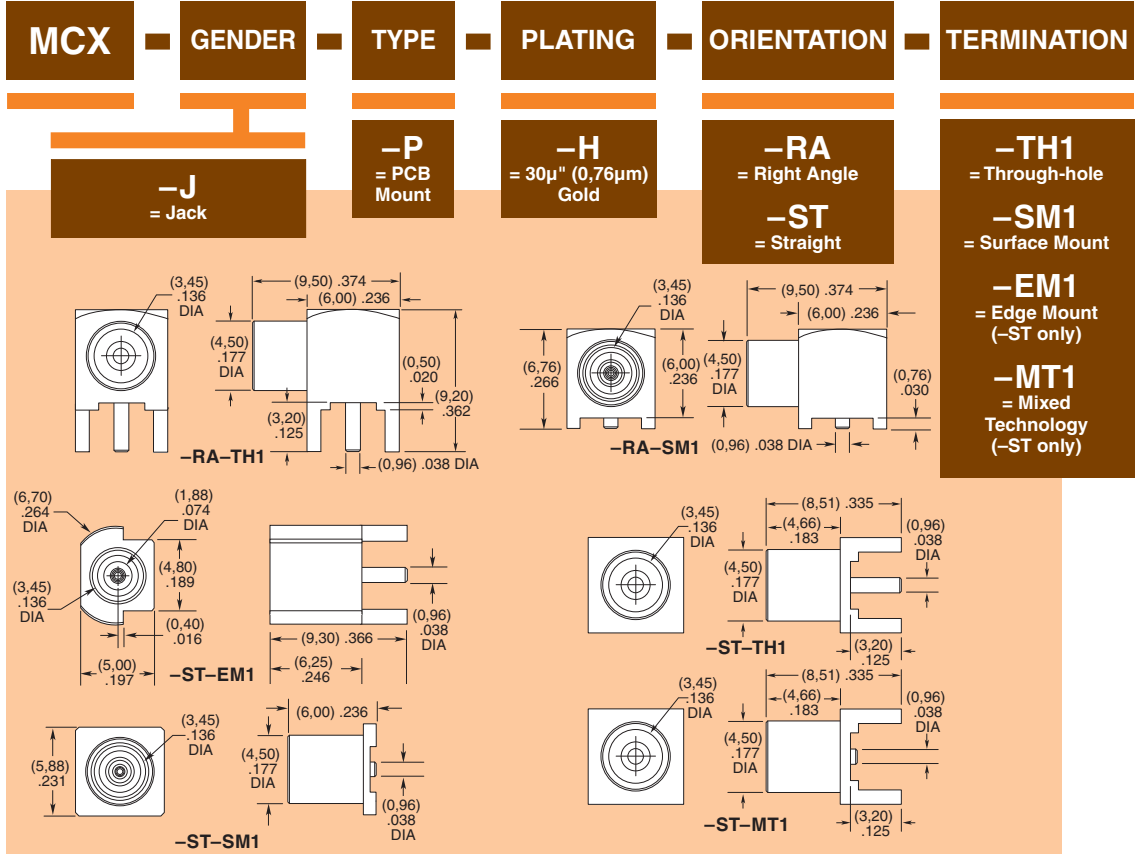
MCX – GENDER – TYPE – PLATING – ORIENTATION – TERMINATION

–J
= Jack

–P
= PCB Mount

–H
= 30µ" (0,76µm) Gold

–RA
= Right Angle

–ST
= Straight

–TH1
= Through-hole

–SM1
= Surface Mount

–EM1
= Edge Mount (–ST only)

–MT1
= Mixed Technology (–ST only)

(3,45) .136 DIA
(9,50) .374
(6,00) .236
(4,50) .177 DIA
(0,50) .020
(9,20) .362
(3,20) .125
(0,96) .038 DIA
–RA–TH1

(3,45) .136 DIA
(9,50) .374
(6,00) .236
(6,76) .266
(6,00) .236
(4,50) .177 DIA
(0,76) .030
(0,96) .038 DIA
–RA–SM1

(6,70) .264 DIA
(1,88) .074 DIA
(4,80) .189
(3,45) .136 DIA
(0,40) .016
(5,00) .197
–ST–EM1
(9,30) .366
(6,25) .246
(0,96) .038 DIA

(3,45) .136 DIA
(8,51) .335
(4,66) .183
(0,96) .038 DIA
(4,50) .177 DIA
–ST–TH1
(3,20) .125

(3,45) .136 DIA
(6,00) .236
(5,88) .231
(4,50) .177 DIA
(0,96) .038 DIA
–ST–SM1

(3,45) .136 DIA
(8,51) .335
(4,66) .183
(0,96) .038 DIA
(4,50) .177 DIA
–ST–MT1
(3,20) .125